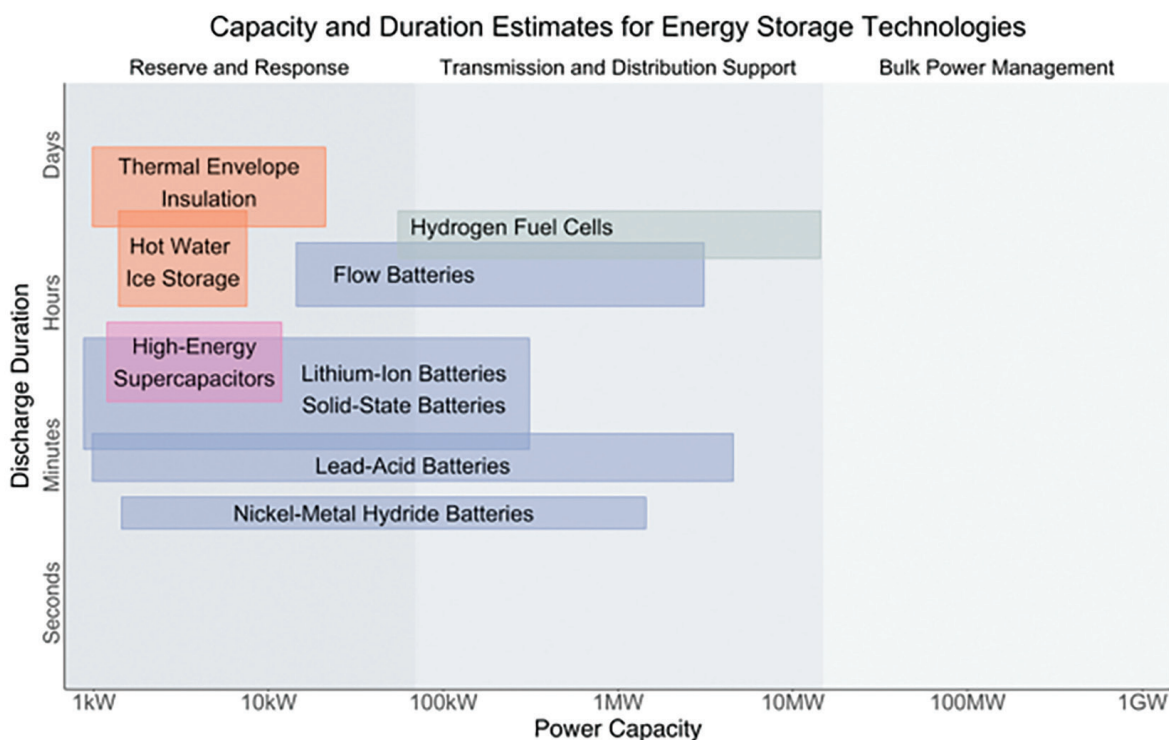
Capacity and Duration Estimates for Energy Storage Technologies

Reserve and Response

Transmission and Distribution Support

Bulk Power Management

Days

Hours

Minutes

Seconds

Discharge Duration

Thermal Envelope Insulation

Hot Water Ice Storage

Hydrogen Fuel Cells

Flow Batteries

High-Energy Supercapacitors

Lithium-Ion Batteries Solid-State Batteries

Lead-Acid Batteries

Nickel-Metal Hydride Batteries

1kW

10kW

100kW

1MW

10MW

100MW

1GW

Power Capacity